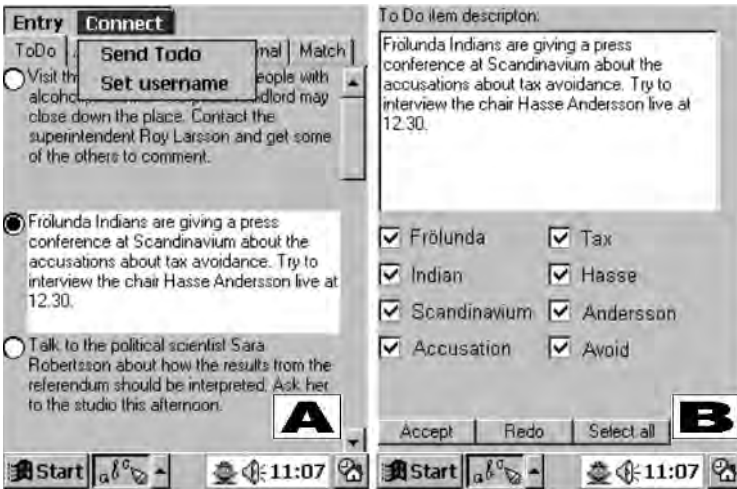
Entry Connect
ToDo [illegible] Send Todo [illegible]rnal Match
Set username

Visit th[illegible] people with alcoho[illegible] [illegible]dlord may close down the place. Contact the superintendent Roy Larsson and get some of the others to comment.

Frölunda Indians are giving a press conference at Scandinavium about the accusations about tax avoidance. Try to interview the chair Hasse Andersson live at 12.30.

Talk to the political scientist Sara Robertsson about how the results from the referendum should be interpreted. Ask her to the studio this afternoon.

A

Start 11:07

To Do item descripton:

Frölunda Indians are giving a press conference at Scandinavium about the accusations about tax avoidance. Try to interview the chair Hasse Andersson live at 12.30.

| | |
|---|---|
| Frölunda | Tax |
| Indian | Hasse |
| Scandinavium | Andersson |
| Accusation | Avoid |

Accept Redo Select all

B

Start 11:07